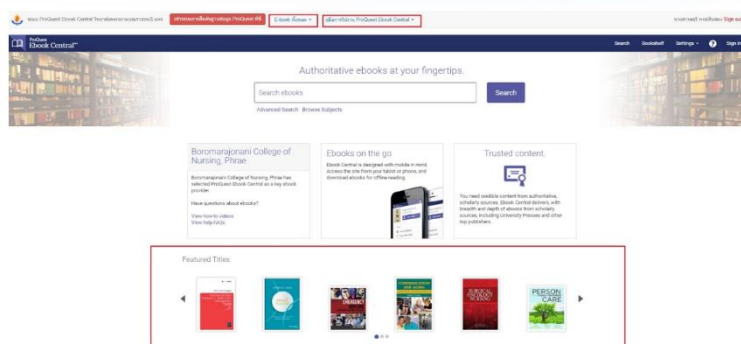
ระบบ ProQuest Ebook Central โดยกลุ่มสถาบันพระบรมราชชนก | E-book ทั้งหมด | คู่มือการใช้งาน ProQuest Ebook Central | Sign out

ProQuest Ebook Central™

Search Bookshelf Settings Sign in

Authoritative ebooks at your fingertips.

Search ebooks

Search

Advanced Search Browse Subjects

Boromarajonani College of Nursing, Phrae

Boromarajonani College of Nursing, Phrae has selected ProQuest Ebook Central as a key ebook provider.

Have questions about ebooks?

View how-to videos
View help/FAQs

Ebooks on the go

Ebook Central is designed with mobile in mind. Access the site from your tablet or phone, and download ebooks for offline reading.

Trusted content.

You need credible content from authoritative, scholarly sources. Ebook Central delivers, with breadth and depth of ebooks from scholarly sources, including University Presses and other top publishers.

Featured Titles

PERSON CARE